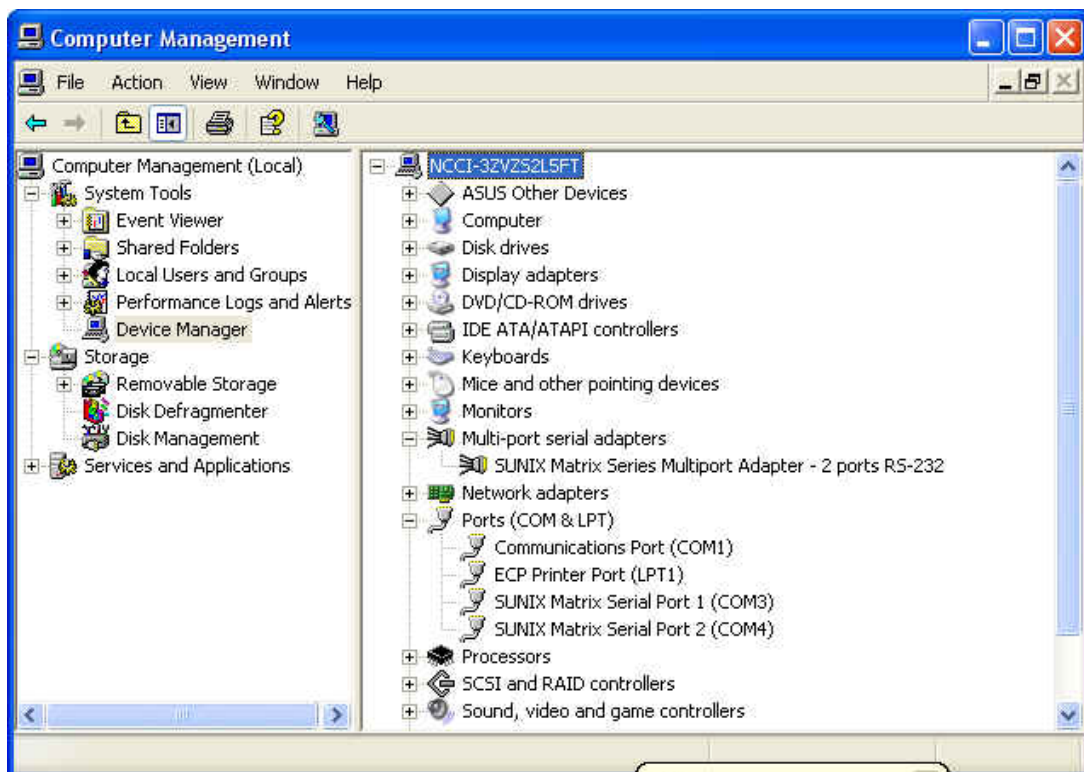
Computer Management

File Action View Window Help

Computer Management (Local)
System Tools
Event Viewer
Shared Folders
Local Users and Groups
Performance Logs and Alerts
Device Manager
Storage
Removable Storage
Disk Defragmenter
Disk Management
Services and Applications

NCCI-3ZVZS2L5FT
ASUS Other Devices
Computer
Disk drives
Display adapters
DVD/CD-ROM drives
IDE ATA/ATAPI controllers
Keyboards
Mice and other pointing devices
Monitors
Multi-port serial adapters
SUNIX Matrix Series Multiport Adapter - 2 ports RS-232
Network adapters
Ports (COM & LPT)
Communications Port (COM1)
ECP Printer Port (LPT1)
SUNIX Matrix Serial Port 1 (COM3)
SUNIX Matrix Serial Port 2 (COM4)
Processors
SCSI and RAID controllers
Sound, video and game controllers